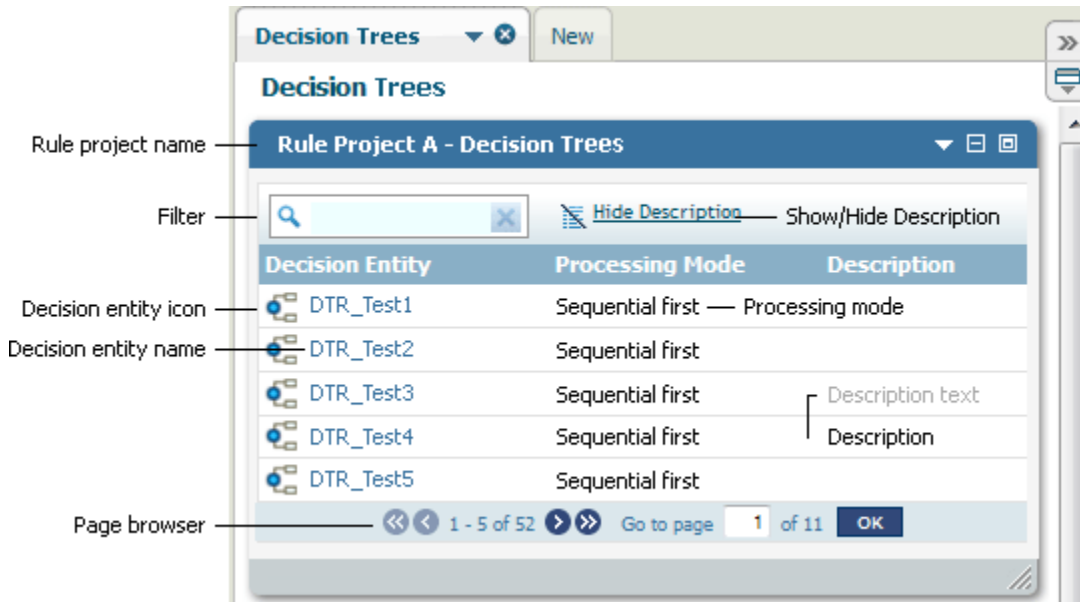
Decision Trees New

Decision Trees

Rule project name

Rule Project A - Decision Trees

Filter

Hide Description

Show/Hide Description

| Decision Entity | Processing Mode | Description |
|---|---|---|
| DTR_Test1 | Sequential first | |
| DTR_Test2 | Sequential first | |
| DTR_Test3 | Sequential first | Description text |
| DTR_Test4 | Sequential first | |
| DTR_Test5 | Sequential first | |

Decision entity icon

Processing mode

Decision entity name

Description

Page browser

1 - 5 of 52 Go to page 1 of 11 OK